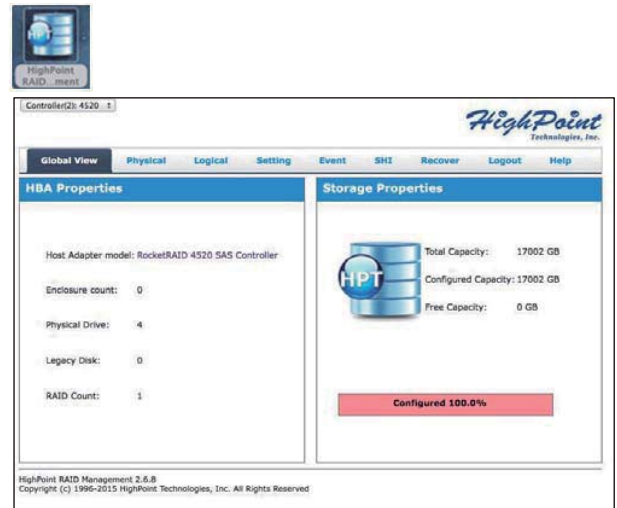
HPT
HighPoint RAID...ment

Controller(2): 4520

HighPoint Technologies, Inc.

Global View | Physical | Logical | Setting | Event | SHI | Recover | Logout | Help

HBA Properties

Host Adapter model: RocketRAID 4520 SAS Controller

Enclosure count: 0

Physical Drive: 4

Legacy Disk: 0

RAID Count: 1

Storage Properties

HPT

Total Capacity: 17002 GB

Configured Capacity: 17002 GB

Free Capacity: 0 GB

Configured 100.0%

HighPoint RAID Management 2.6.8
Copyright (c) 1996-2015 HighPoint Technologies, Inc. All Rights Reserved